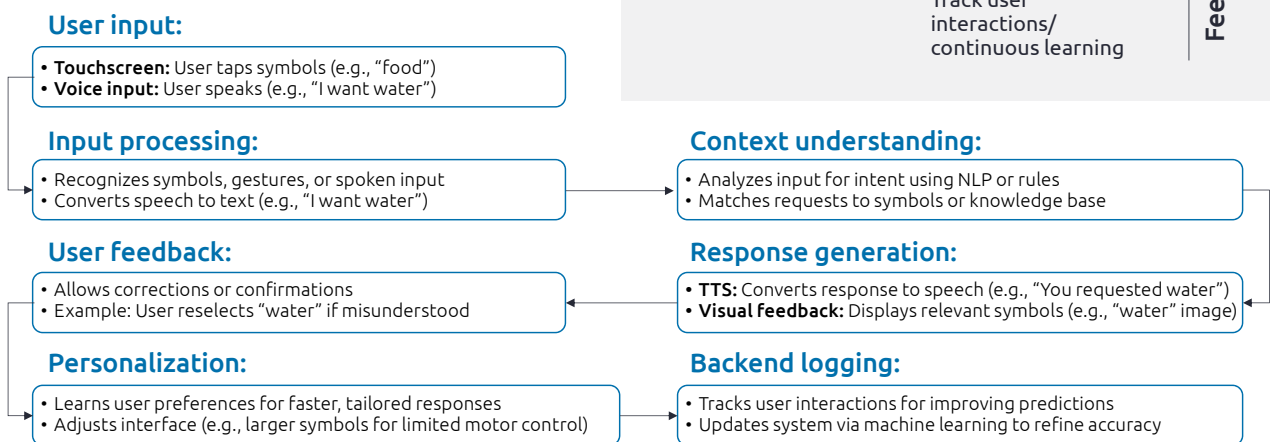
Track user
interactions/
continuous learning

Fee

User input:

• **Touchscreen:** User taps symbols (e.g., "food")
• **Voice input:** User speaks (e.g., "I want water")

Input processing:

• Recognizes symbols, gestures, or spoken input
• Converts speech to text (e.g., "I want water")

Context understanding:

• Analyzes input for intent using NLP or rules
• Matches requests to symbols or knowledge base

Response generation:

• **TTS:** Converts response to speech (e.g., "You requested water")
• **Visual feedback:** Displays relevant symbols (e.g., "water" image)

User feedback:

• Allows corrections or confirmations
• Example: User reselects "water" if misunderstood

Personalization:

• Learns user preferences for faster, tailored responses
• Adjusts interface (e.g., larger symbols for limited motor control)

Backend logging:

• Tracks user interactions for improving predictions
• Updates system via machine learning to refine accuracy